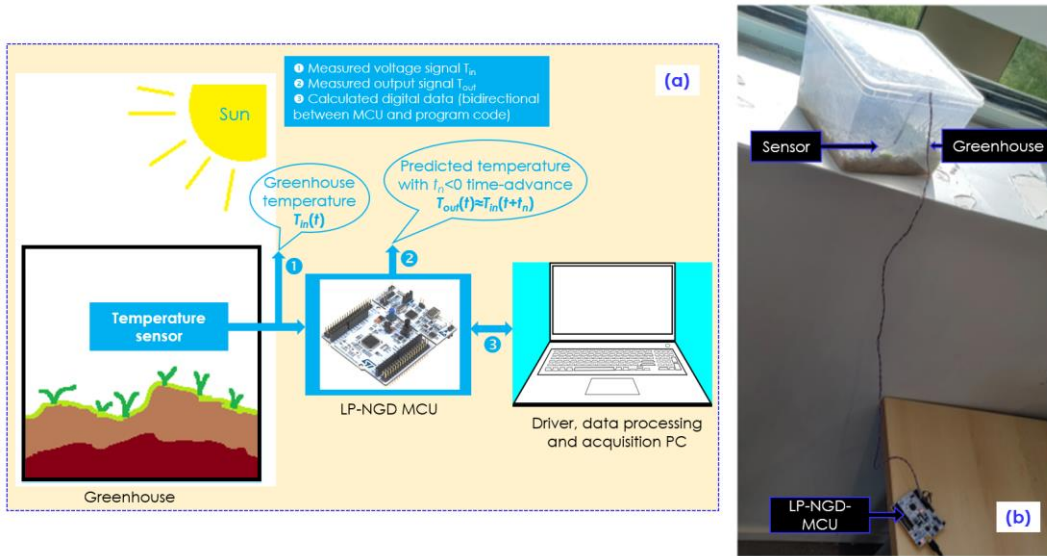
❶ Measured voltage signal $T_{in}$
❷ Measured output signal $T_{out}$
❸ Calculated digital data (bidirectional between MCU and program code)

(a)

Sun

Greenhouse temperature $T_{in}(t)$

Predicted temperature with $t_n$<0 time-advance $T_{out}(t)≈T_{in}(t+t_n)$

❶

❷

Temperature sensor

❸

LP-NGD MCU

Driver, data processing and acquisition PC

Greenhouse

Sensor

Greenhouse

LP-NGD-MCU

(b)